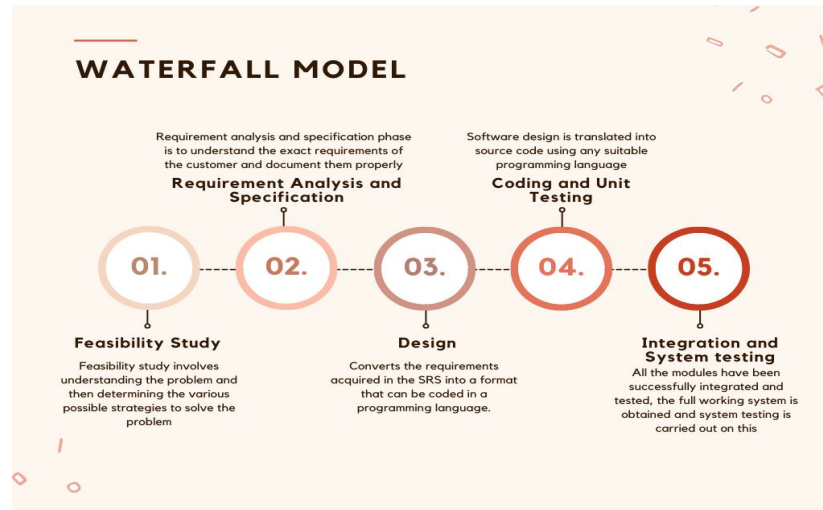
WATERFALL MODEL

Requirement analysis and specification phase is to understand the exact requirements of the customer and document them properly

Requirement Analysis and Specification

Software design is translated into source code using any suitable programming language

Coding and Unit Testing

01.

02.

03.

04.

05.

Feasibility Study

Feasibility study involves understanding the problem and then determining the various possible strategies to solve the problem

Design

Converts the requirements acquired in the SRS into a format that can be coded in a programming language.

Integration and System testing

All the modules have been successfully integrated and tested, the full working system is obtained and system testing is carried out on this